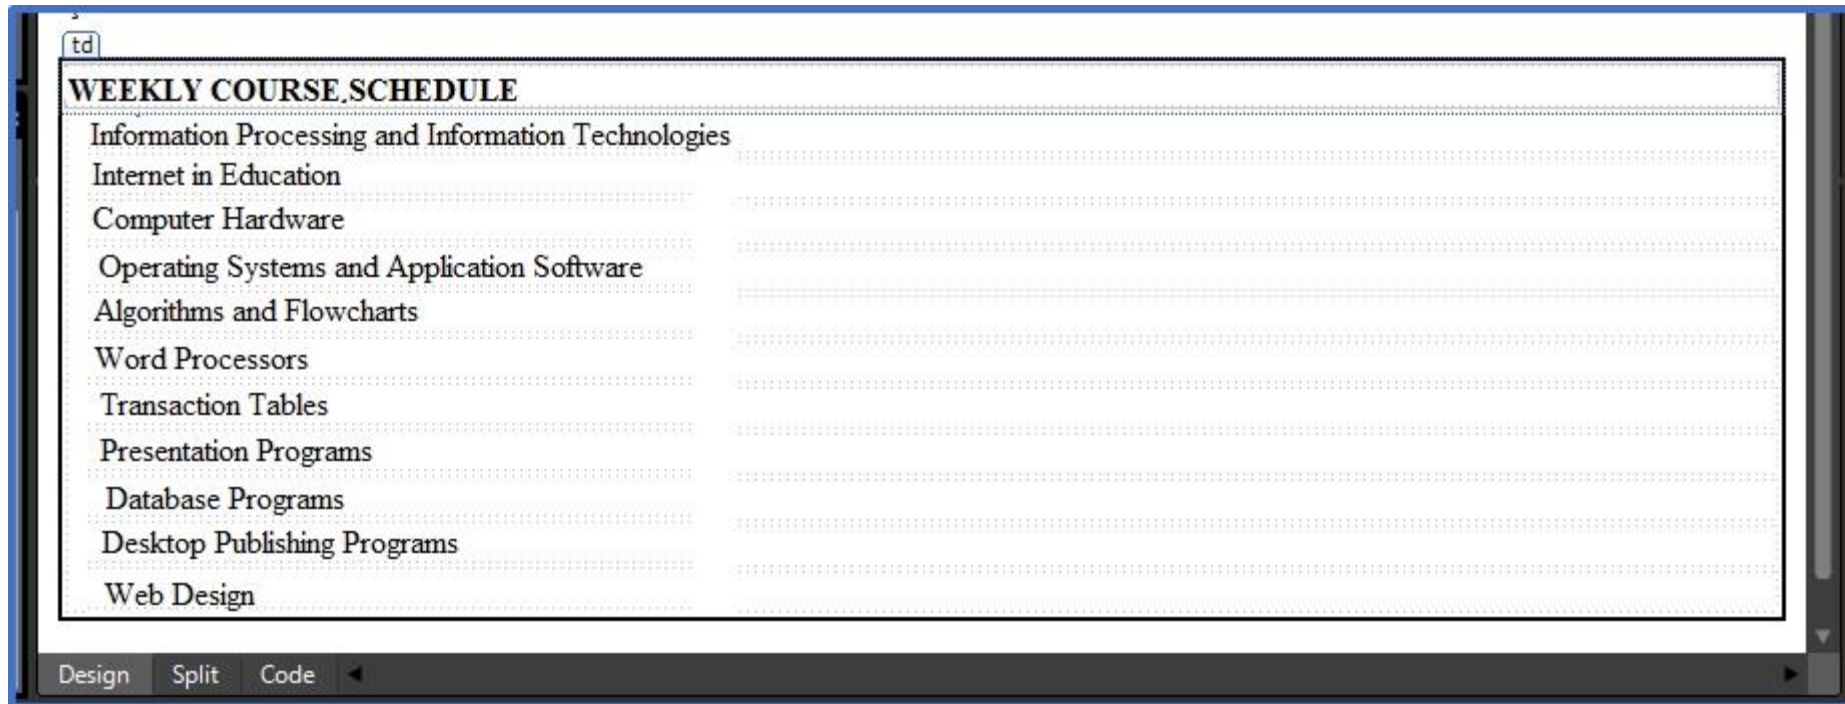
td

WEEKLY COURSE SCHEDULE

| Information Processing and Information Technologies | |
|---|---|
| Internet in Education | |
| Computer Hardware | |
| Operating Systems and Application Software | |
| Algorithms and Flowcharts | |
| Word Processors | |
| Transaction Tables | |
| Presentation Programs | |
| Database Programs | |
| Desktop Publishing Programs | |
| Web Design | |

Design Split Code